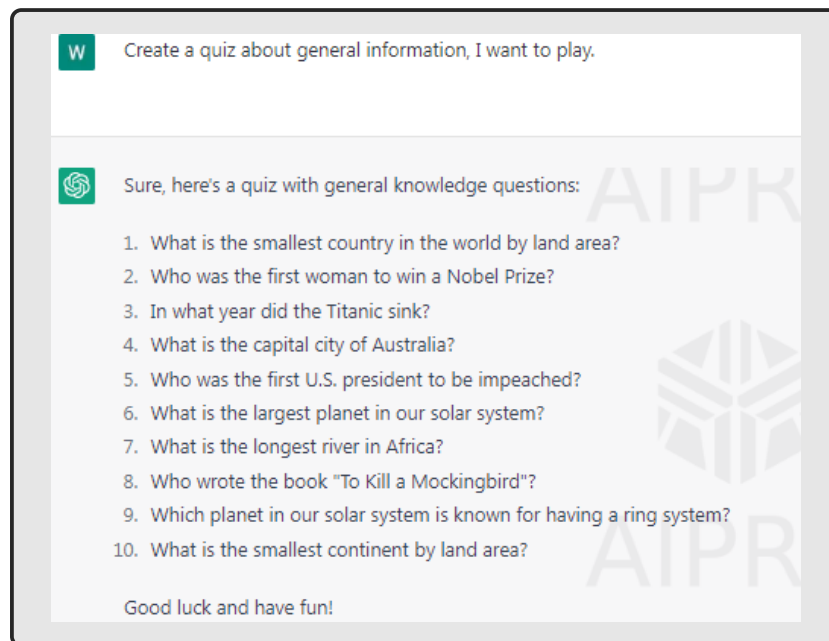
W

Create a quiz about general information, I want to play.

Sure, here's a quiz with general knowledge questions:

1. What is the smallest country in the world by land area?
2. Who was the first woman to win a Nobel Prize?
3. In what year did the Titanic sink?
4. What is the capital city of Australia?
5. Who was the first U.S. president to be impeached?
6. What is the largest planet in our solar system?
7. What is the longest river in Africa?
8. Who wrote the book "To Kill a Mockingbird"?
9. Which planet in our solar system is known for having a ring system?
10. What is the smallest continent by land area?

Good luck and have fun!

AIPR

AIPR